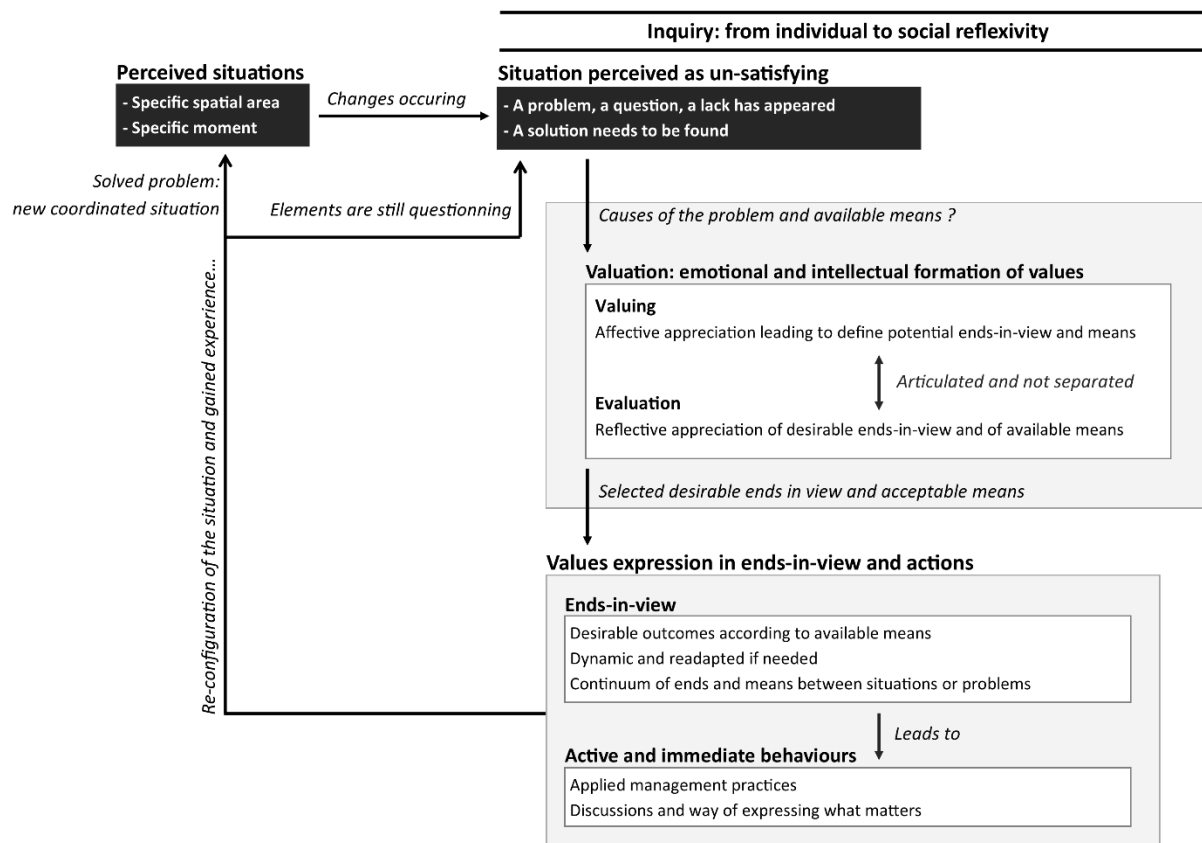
Inquiry: from individual to social reflexivity

Perceived situations
- Specific spatial area
- Specific moment

Changes occuring

Situation perceived as un-satisfying
- A problem, a question, a lack has appeared
- A solution needs to be found

Solved problem: new coordinated situation

Elements are still questionning

Causes of the problem and available means ?

Re-configuration of the situation and gained experience...

Valuation: emotional and intellectual formation of values

Valuing
Affective appreciation leading to define potential ends-in-view and means

Articulated and not separated

Evaluation
Reflective appreciation of desirable ends-in-view and of available means

Selected desirable ends in view and acceptable means

Values expression in ends-in-view and actions

Ends-in-view
Desirable outcomes according to available means
Dynamic and readapted if needed
Continuum of ends and means between situations or problems

Leads to

Active and immediate behaviours
Applied management practices
Discussions and way of expressing what matters